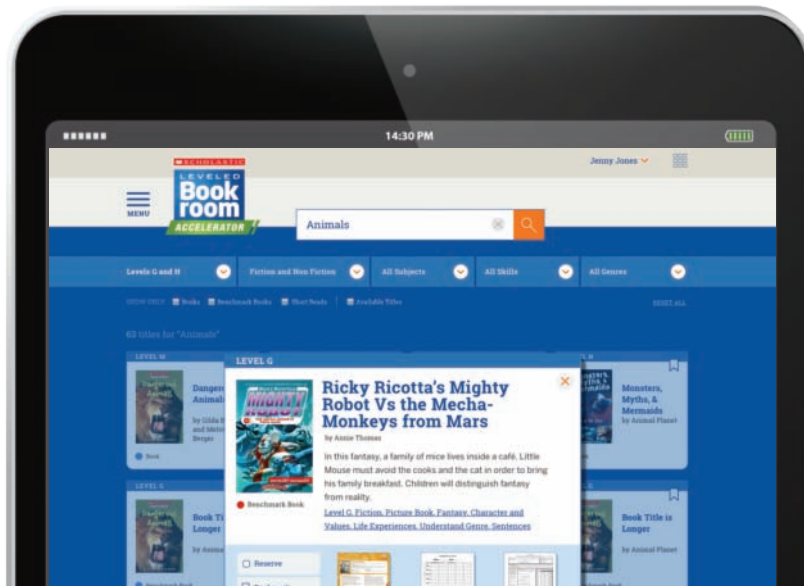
14:30 PM

SCHOLASTIC LEVELED Book room ACCELERATOR

MENU

Jenny Jones

Animals

Levels G and H

Fiction and Non Fiction

All Subjects

All Skills

All Genres

SHOW ONLY: Books Benchmark Books Short Reads Available Titles

RESET ALL

63 titles for "Animals"

LEVEL H

Dangerous Animals

by Gilda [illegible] and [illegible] Berger

Book

LEVEL G

Ricky Ricotta's Mighty Robot Vs the Mecha-Monkeys from Mars

by Annie Thomas

In this fantasy, a family of mice lives inside a café. Little Mouse must avoid the cooks and the cat in order to bring his family breakfast. Children will distinguish fantasy from reality.

Level G, Fiction, Picture Book, Fantasy, Character and Values, Life Experiences, Understand Genre, Sentences

Benchmark Book

Reserve

LEVEL H

Monsters, Myths, & Mermaids

by Animal Planet

LEVEL G

Book Title is Longer

by Animal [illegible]

LEVEL G

Book Title is Longer

by Animal Planet